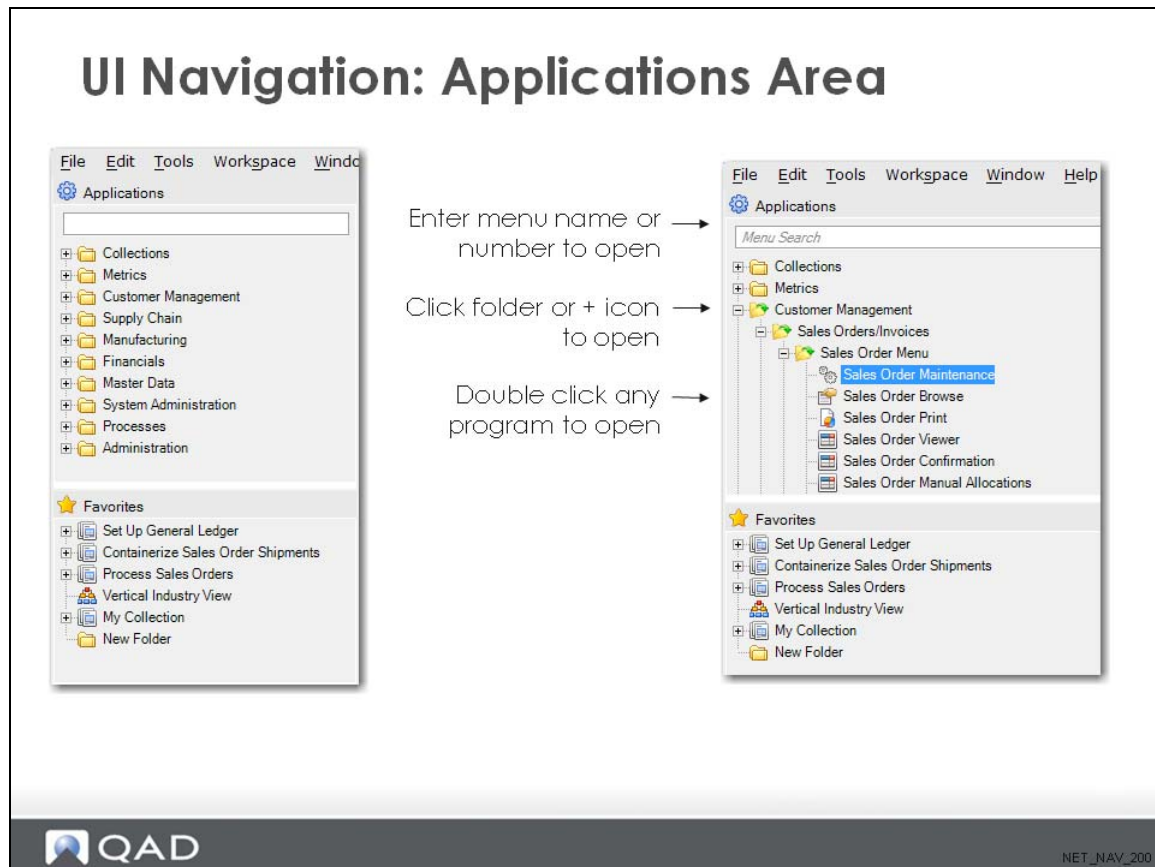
UI Navigation: Applications Area

File Edit Tools Workspace Windo
Applications

Collections
Metrics
Customer Management
Supply Chain
Manufacturing
Financials
Master Data
System Administration
Processes
Administration

Favorites
Set Up General Ledger
Containerize Sales Order Shipments
Process Sales Orders
Vertical Industry View
My Collection
New Folder

Enter menu name or number to open

Click folder or + icon to open

Double click any program to open

File Edit Tools Workspace Window Help
Applications
Menu Search
Collections
Metrics
Customer Management
Sales Orders/Invoices
Sales Order Menu
Sales Order Maintenance
Sales Order Browse
Sales Order Print
Sales Order Viewer
Sales Order Confirmation
Sales Order Manual Allocations

Favorites
Set Up General Ledger
Containerize Sales Order Shipments
Process Sales Orders
Vertical Industry View
My Collection
New Folder

QAD

NET_NAV_200